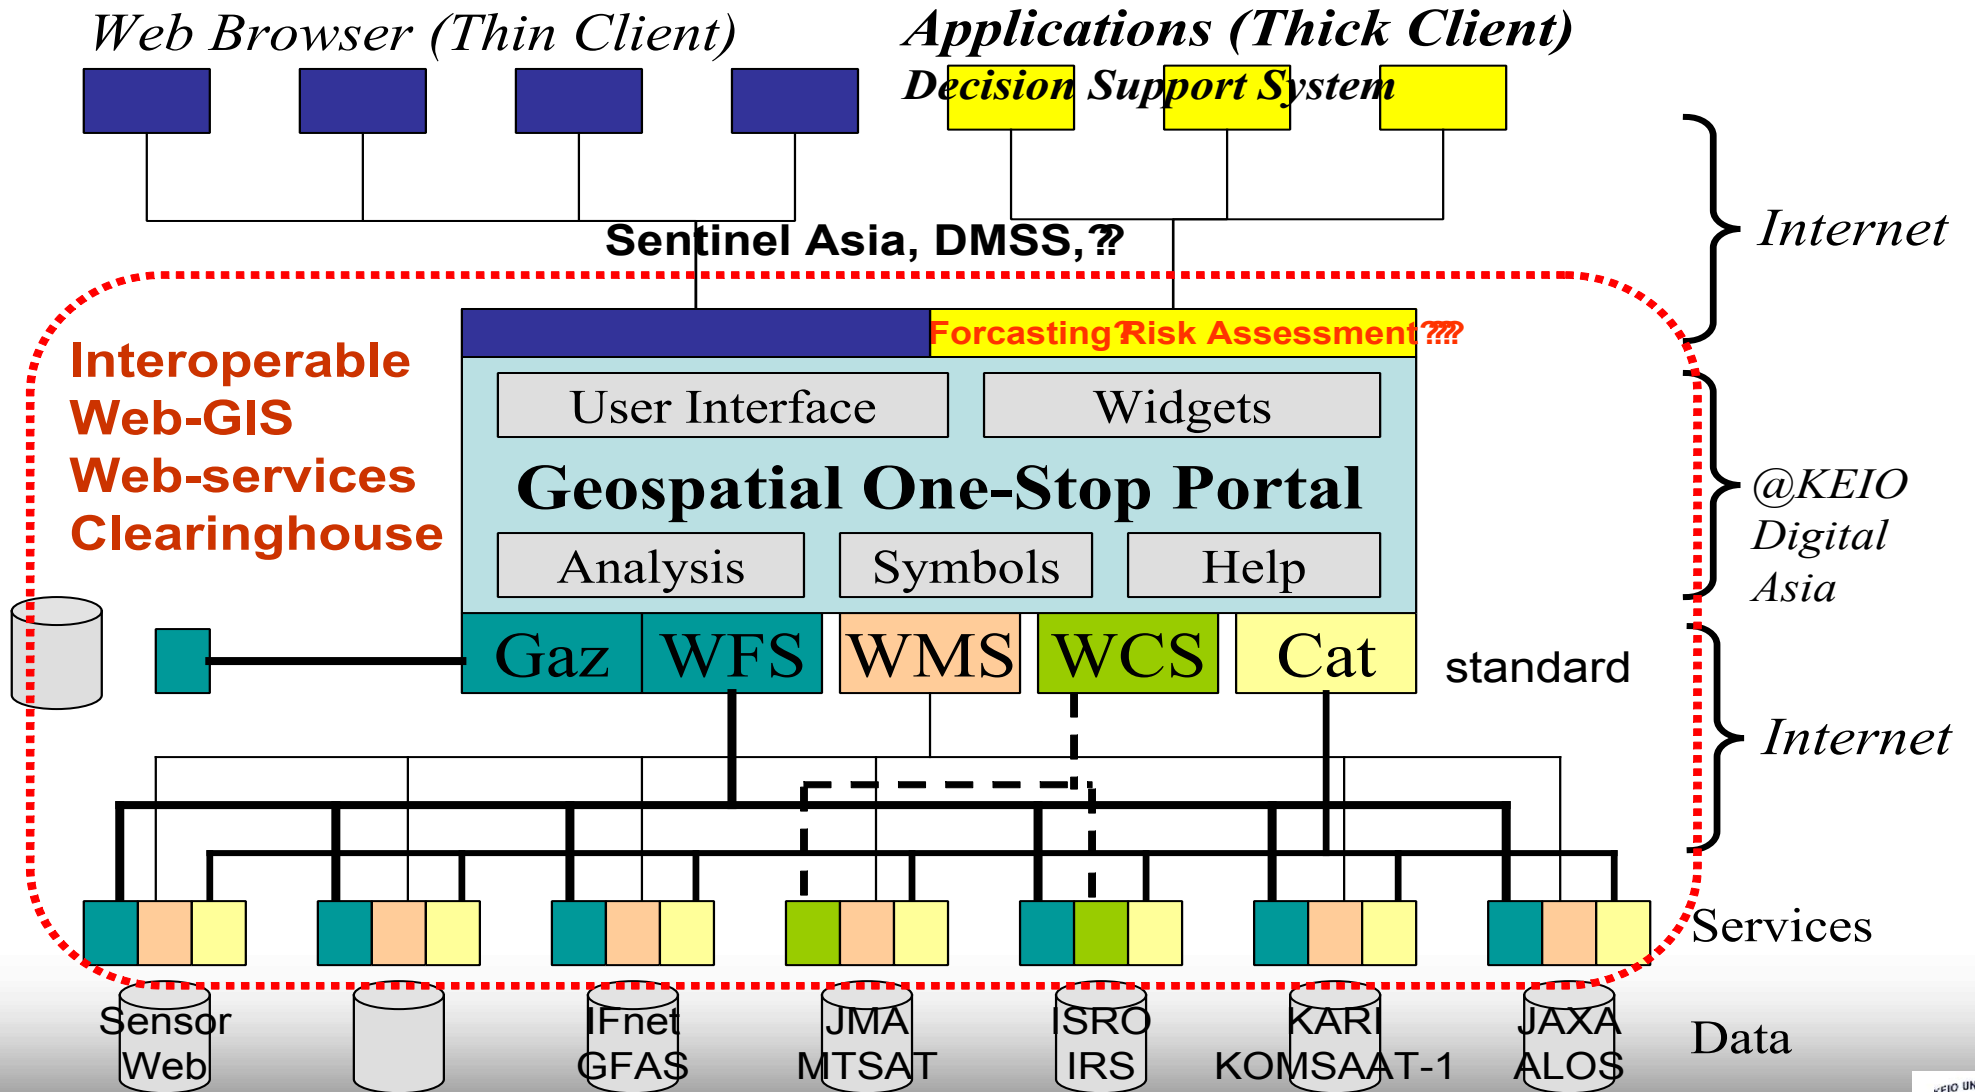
Web Browser (Thin Client)

Applications (Thick Client)
Decision Support System

Internet

Sentinel Asia, DMSS, ??

Forcasting Risk Assessment ???

Interoperable
Web-GIS
Web-services
Clearinghouse

User Interface
Widgets
Geospatial One-Stop Portal
Analysis
Symbols
Help

@KEIO
Digital
Asia

Gaz
WFS
WMS
WCS
Cat
standard

Internet

Services

Sensor Web
IFnet GFAS
JMA MTSAT
ISRO IRS
KARI KOMSAAT-1
JAXA ALOS

Data